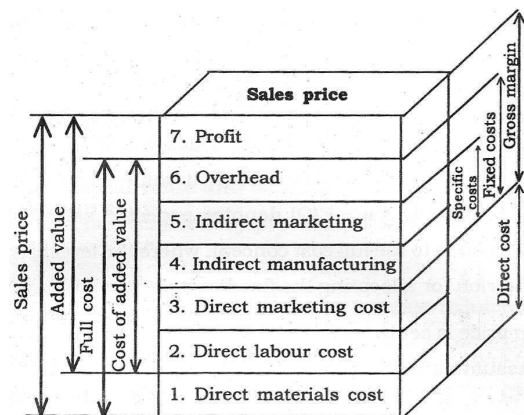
Sales price

7. Profit

6. Overhead

5. Indirect marketing

4. Indirect manufacturing

3. Direct marketing cost

2. Direct labour cost

1. Direct materials cost

Sales price

Added value

Full cost

Cost of added value

Gross margin

Fixed costs

Specific costs

Direct cost